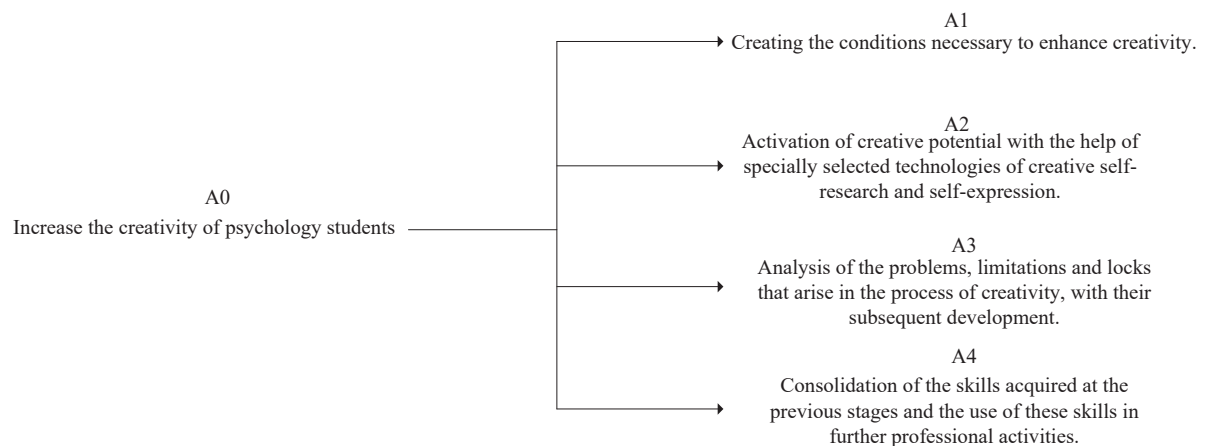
A0
Increase the creativity of psychology students

A1
Creating the conditions necessary to enhance creativity.

A2
Activation of creative potential with the help of specially selected technologies of creative self-research and self-expression.

A3
Analysis of the problems, limitations and locks that arise in the process of creativity, with their subsequent development.

A4
Consolidation of the skills acquired at the previous stages and the use of these skills in further professional activities.